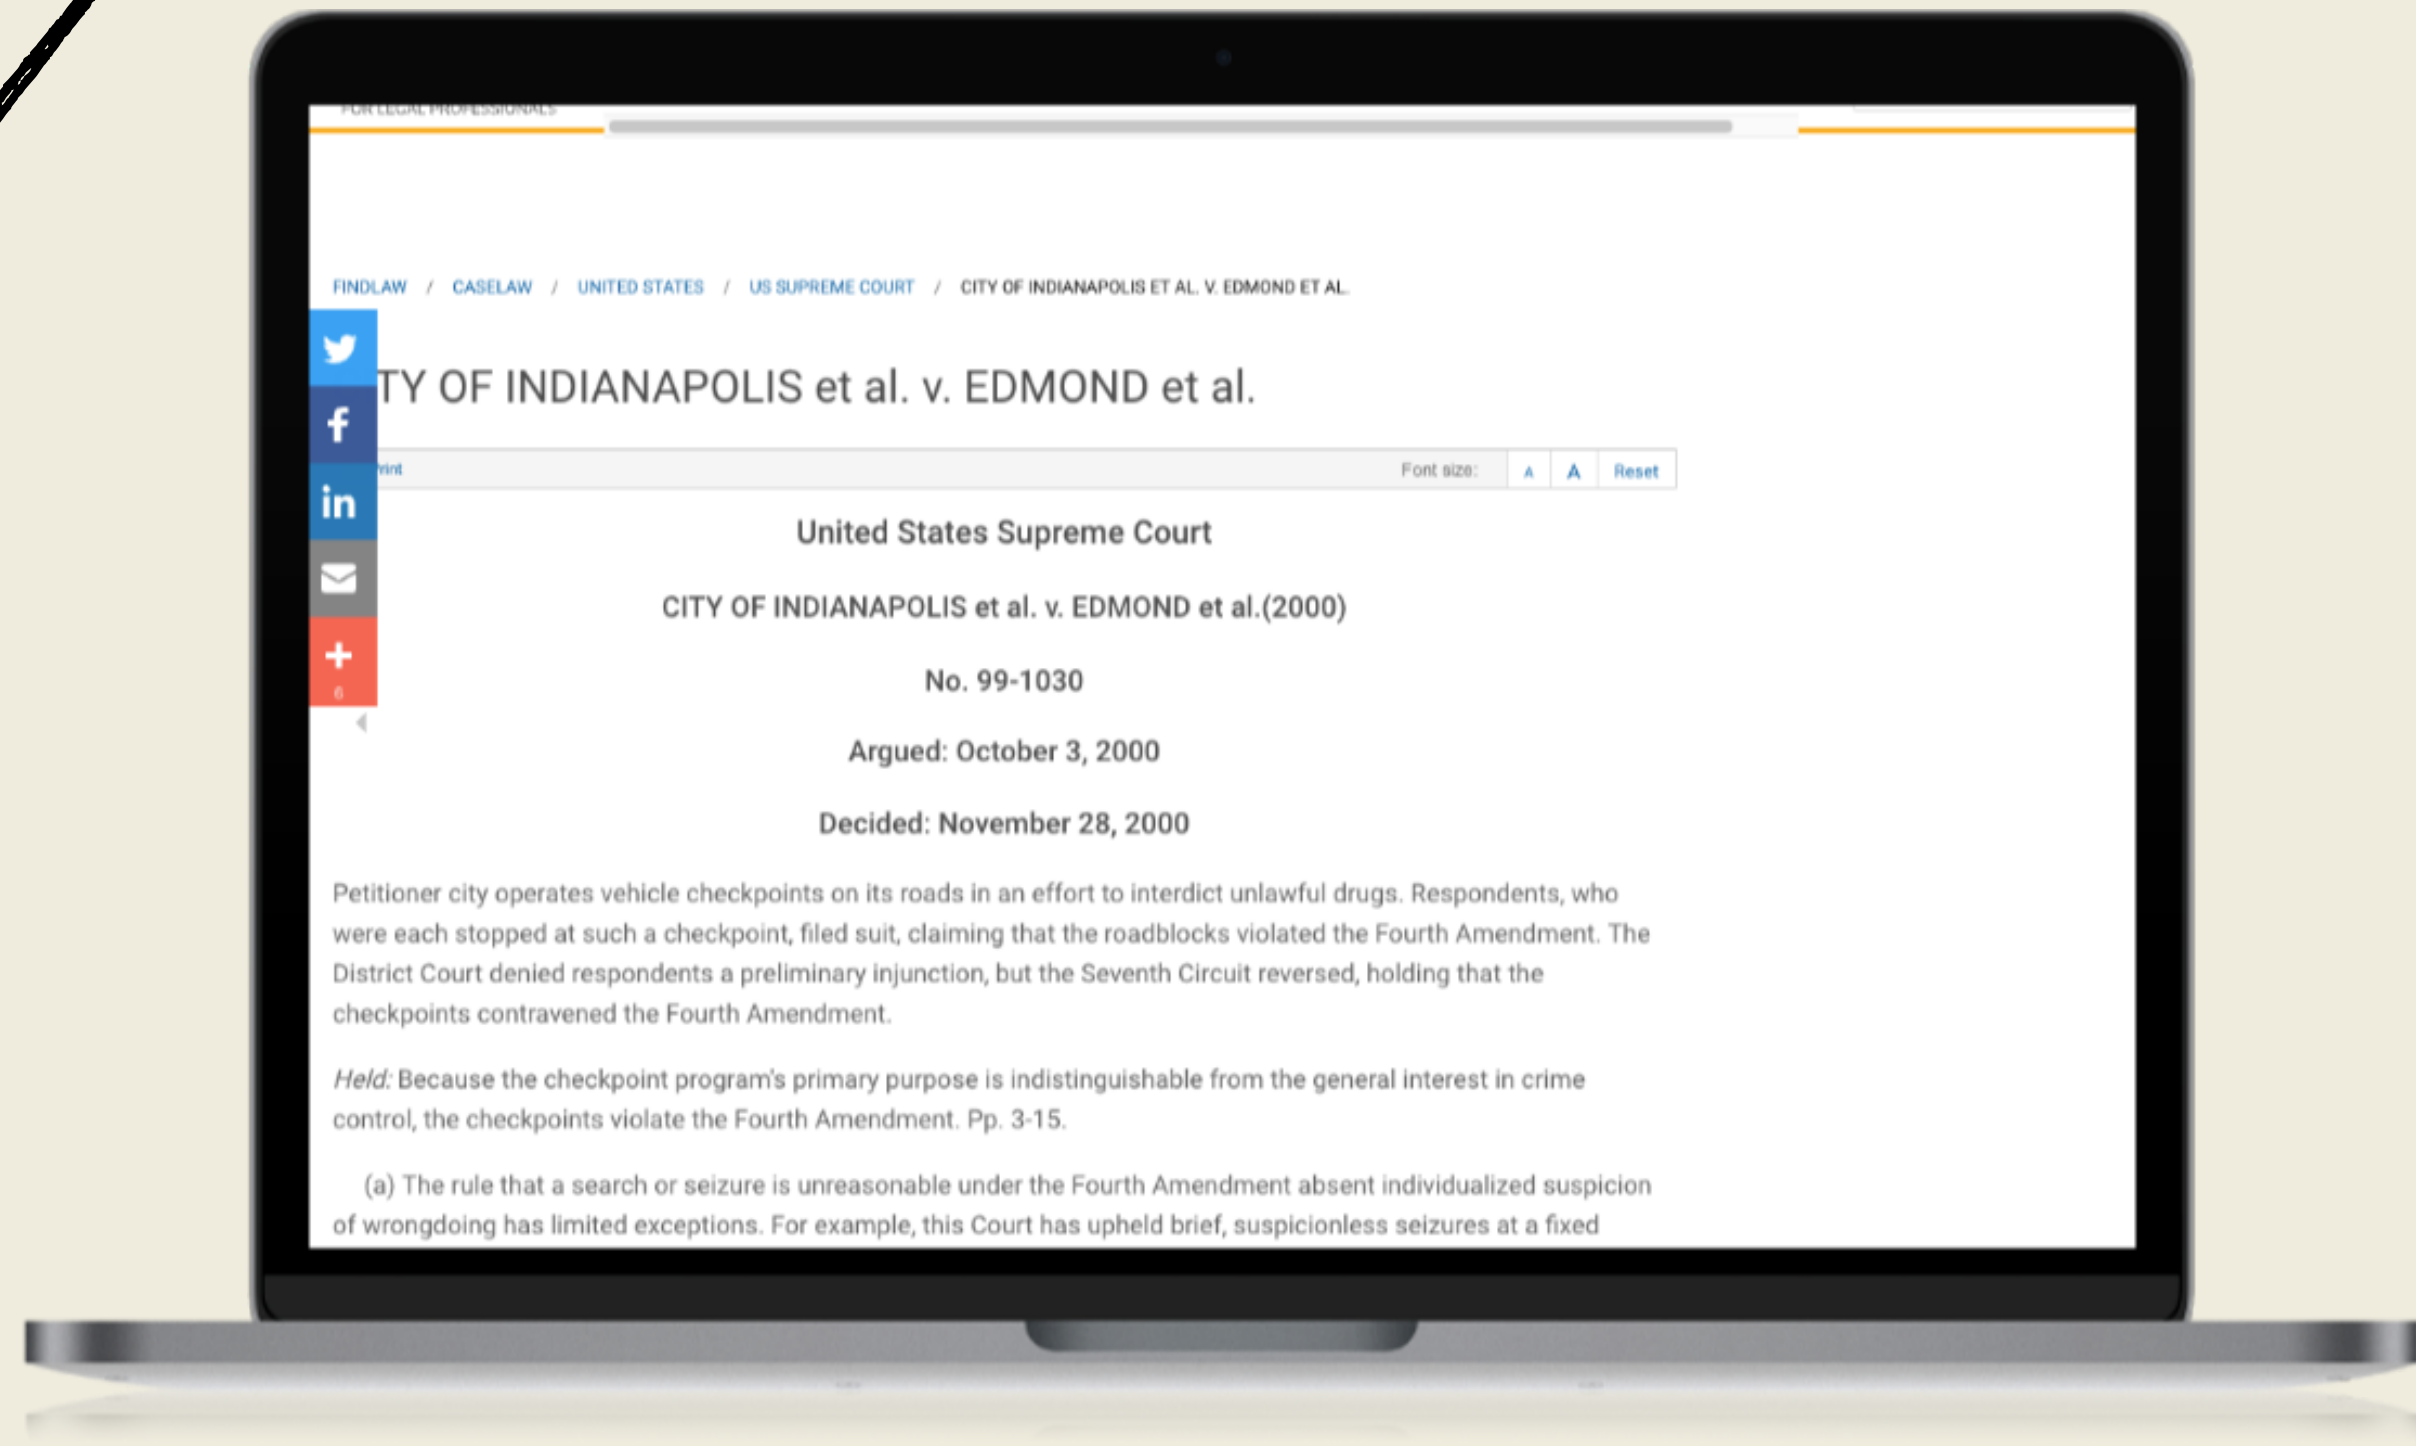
FOR LEGAL PROFESSIONALS

FINDLAW / CASELAW / UNITED STATES / US SUPREME COURT / CITY OF INDIANAPOLIS ET AL. V. EDMOND ET AL.

TY OF INDIANAPOLIS et al. v. EDMOND et al.

rint Font size: A A Reset

6

United States Supreme Court

CITY OF INDIANAPOLIS et al. v. EDMOND et al.(2000)

No. 99-1030

Argued: October 3, 2000

Decided: November 28, 2000

Petitioner city operates vehicle checkpoints on its roads in an effort to interdict unlawful drugs. Respondents, who were each stopped at such a checkpoint, filed suit, claiming that the roadblocks violated the Fourth Amendment. The District Court denied respondents a preliminary injunction, but the Seventh Circuit reversed, holding that the checkpoints contravened the Fourth Amendment.

Held: Because the checkpoint program's primary purpose is indistinguishable from the general interest in crime control, the checkpoints violate the Fourth Amendment. Pp. 3-15.

(a) The rule that a search or seizure is unreasonable under the Fourth Amendment absent individualized suspicion of wrongdoing has limited exceptions. For example, this Court has upheld brief, suspicionless seizures at a fixed